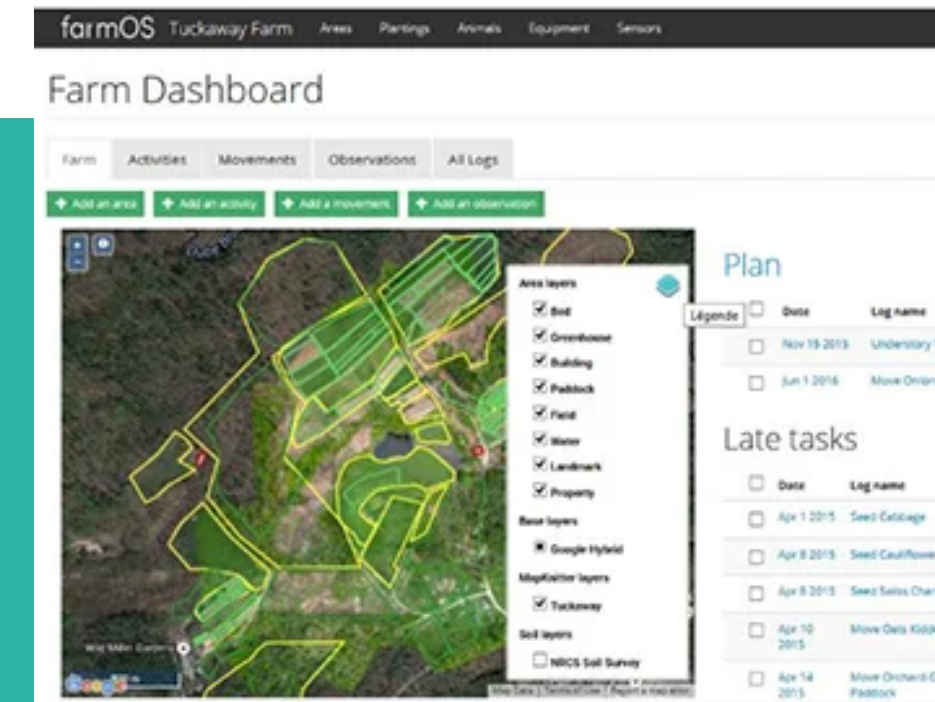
farmOS Tuckaway Farm Areas Plantings Animals Equipment Sensors

Farm Dashboard

Farm Activities Movements Observations All Logs

+ Add an area + Add an activity + Add a movement + Add an observation

Area layers
Bed
Greenhouse
Building
Paddock
Field
Water
Landmark
Property
Base layers
Google Hybrid
MapKnitter layers
Tuckaway
Soil layers
NRCS Soil Survey

Légende

Plan

| | Date | Log name |
|---|---|---|
| ☐ | Nov 16 2015 | Understory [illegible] |
| ☐ | Jun 1 2016 | Move Onion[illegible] |

Late tasks

| | Date | Log name |
|---|---|---|
| ☐ | Apr 1 2015 | Seed Cabbage |
| ☐ | Apr 8 2015 | Seed Cauliflowe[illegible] |
| ☐ | Apr 8 2015 | Seed Swiss Char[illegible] |
| ☐ | Apr 10 2015 | Move Oats Kiddi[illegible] |
| ☐ | Apr 14 2015 | Move Orchard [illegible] Paddock |

Google
Map Data | Terms of Use | Report a map error